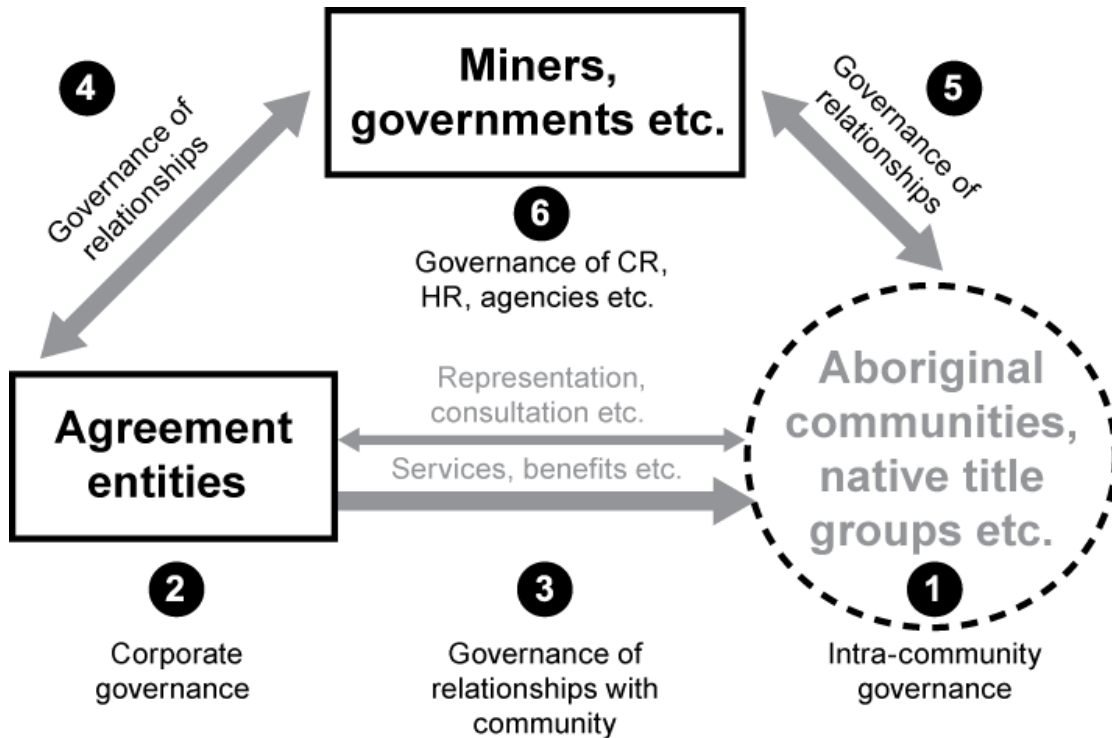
4

Governance of relationships

Miners, governments etc.

Governance of relationships

5

6

Governance of CR, HR, agencies etc.

Agreement entities

Representation, consultation etc.

Services, benefits etc.

Aboriginal communities, native title groups etc.

2

Corporate governance

3

Governance of relationships with community

1

Intra-community governance